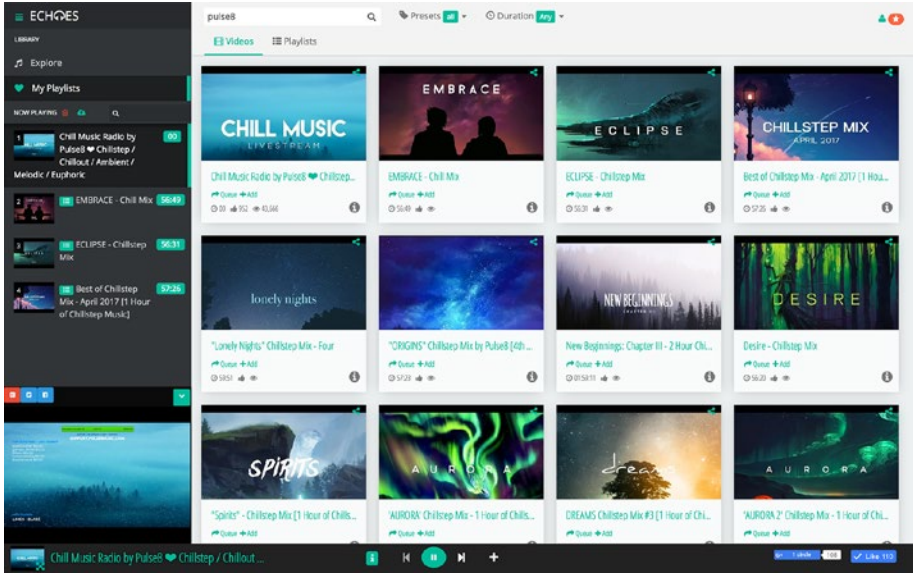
ECHOES

LIBRARY

Explore

My Playlists

NOW PLAYING

1 Chill Music Radio by Pulse8 ❤ Chillstep / Chillout / Ambient / Melodic / Euphoric 00

2 EMBRACE - Chill Mix 56:49

3 ECLIPSE - Chillstep Mix 56:31

4 Best of Chillstep Mix - April 2017 [1 Hour of Chillstep Music] 57:26

pulse8

Presets all

Duration Any

Videos

Playlists

CHILL MUSIC LIVESTREAM

Chill Music Radio by Pulse8 ❤ Chillst...

Queue +Add

00 952 43,666

EMBRACE

EMBRACE - Chill Mix

Queue +Add

56:49

ECLIPSE

ECLIPSE - Chillstep Mix

Queue +Add

56:31

CHILLSTEP MIX APRIL 2017

Best of Chillstep Mix - April 2017 [1 Hou...

Queue +Add

57:26

lonely nights

"Lonely Nights" Chillstep Mix - Four

Queue +Add

59:51

"ORIGINS" Chillstep Mix by Pulse8 [4th ...

Queue +Add

57:23

NEW BEGINNINGS

New Beginnings: Chapter III - 2 Hour Chi...

Queue +Add

01:58:11

DESIRE

Desire - Chillstep Mix

Queue +Add

56:20

SPIRITS

"Spirits" - Chillstep Mix [1 Hour of Chills...

AURORA

'AURORA' Chillstep Mix - 1 Hour of Chills...

dreams

DREAMS Chillstep Mix #3 [1 Hour of Chi...

AURORA

'AURORA 2' Chillstep Mix - 1 Hour of Chi...

Chill Music Radio by Pulse8 ❤ Chillstep / Chillout ...

1 Like 113